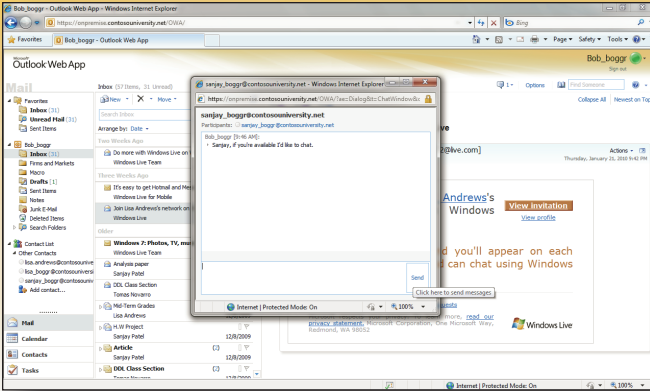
Bob_boggr - Outlook Web App - Windows Internet Explorer

https://onpremise.contosouniversity.net/OWA/

Bing

Favorites

Bob_boggr - Outlook Web App

Page ▾ Safety ▾ Tools ▾

Microsoft
Outlook Web App

Bob_boggr
Sign out

Mail

Inbox (57 Items, 31 Unread)

1 ▾ Options

Find Someone

Favorites
Inbox (31)
Unread Mail (31)
Sent Items

Bob_boggr
Inbox (31)
Firms and Markets
Macro
Drafts (12)
Sent Items
Notes
Junk E-Mail
Deleted Items
Search Folders

Contact List
Other Contacts
lisa.andrews@contosouniversity...
lisa_bogger@contosouniversity...
sanjay_boggr@contosouniversity...
Add contact...

Mail
Calendar
Contacts
Tasks

New ▾ Move ▾

Search Inbox

Arrange by: Date ▾

Collapse All Newest on Top

Two Weeks Ago
Do more with Windows Live on
Windows Live Team

Three Weeks Ago
It's easy to get Hotmail and Me
Windows Live Team

Join Lisa Andrews's network on
Windows Live

Older
Windows 7: Photos, TV, mu
Windows Live Team

Analysis paper
Sanjay Patel

DDL Class Section
Tomas Navarro

Mid-Term Grades
Lisa Andrews

H.W Project
Sanjay Patel 12/8/2009

Article
Sanjay Patel 12/8/2009

DDL Class Section

sanjay_boggr@contosouniversity.net - Windows Internet Explorer

https://onpremise.contosouniversity.net/OWA/?ae=Dialog&t=ChatWindow&s

sanjay_boggr@contosouniversity.net

Participants: sanjay_boggr@contosouniversity.net

Bob_boggr [9:46 AM]:
Sanjay, if you're available I'd like to chat.

Send

Click here to send messages

Internet | Protected Mode: On 100%

ve

@live.com)

Actions ▾
Thursday, January 21, 2010 9:28 PM

Andrews's
Windows

View invitation
View profile

you'll appear on each
can chat using Windows

read our
privacy statement. Microsoft Corporation, One Microsoft Way, Redmond, WA 98052

Windows Live

Internet | Protected Mode: On 100%